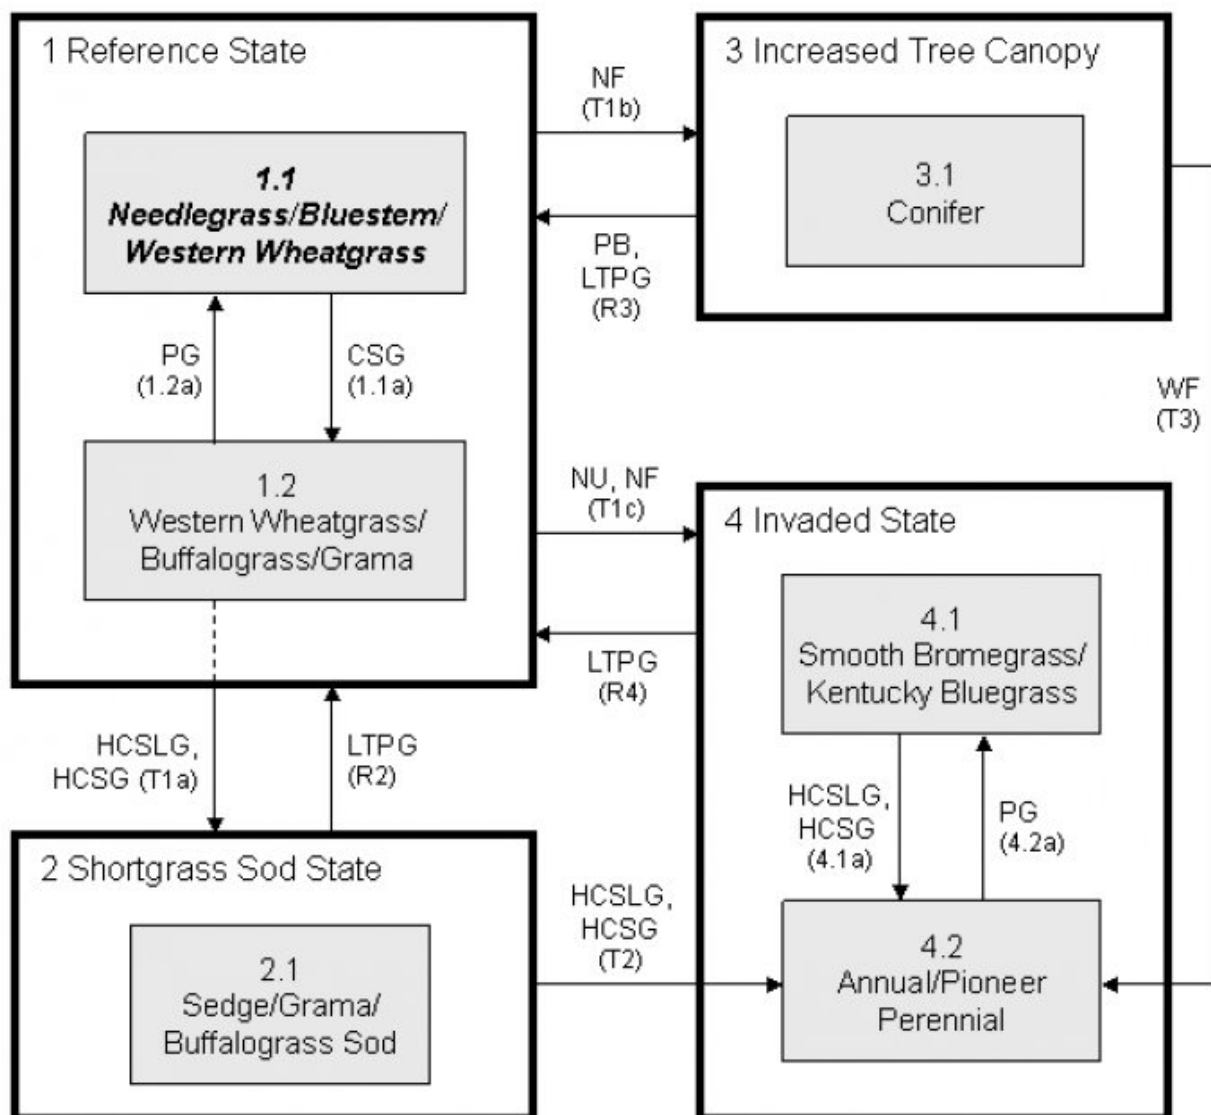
1 Reference State

1.1
Needlegrass/Bluestem/
Western Wheatgrass

PG
(1.2a)

CSG
(1.1a)

1.2
Western Wheatgrass/
Buffalograss/Grama

NF
(T1b)

PB,
LTPG
(R3)

3 Increased Tree Canopy

3.1
Conifer

WF
(T3)

NU, NF
(T1c)

LTPG
(R4)

4 Invaded State

4.1
Smooth Bromegrass/
Kentucky Bluegrass

HCSLG,
HCSG
(4.1a)

PG
(4.2a)

4.2
Annual/Pioneer
Perennial

HCSLG,
HCSG (T1a)

LTPG
(R2)

2 Shortgrass Sod State

2.1
Sedge/Grama/
Buffalograss Sod

HCSLG,
HCSG
(T2)